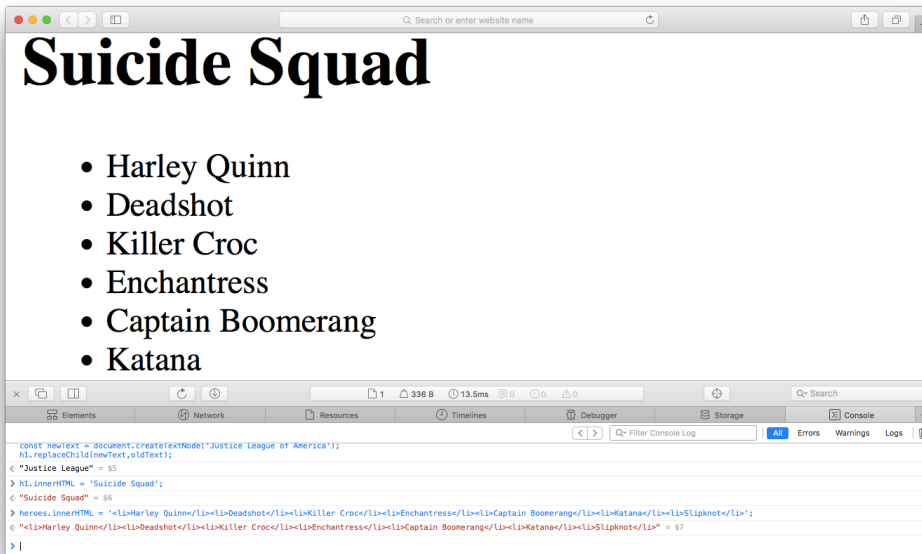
Search or enter website name

# Suicide Squad

- Harley Quinn
- Deadshot
- Killer Croc
- Enchantress
- Captain Boomerang
- Katana

1   336 B   13.5ms   0   0   0

Search

Elements   Network   Resources   Timelines   Debugger   Storage   Console

Filter Console Log   All   Errors   Warnings   Logs

const newText = document.createTextNode('Justice League of America');
h1.replaceChild(newText,oldText);
< "Justice League" = $5
> h1.innerHTML = 'Suicide Squad';
< "Suicide Squad" = $6
> heroes.innerHTML = '<li>Harley Quinn</li><li>Deadshot</li><li>Killer Croc</li><li>Enchantress</li><li>Captain Boomerang</li><li>Katana</li><li>Slipknot</li>';
< "<li>Harley Quinn</li><li>Deadshot</li><li>Killer Croc</li><li>Enchantress</li><li>Captain Boomerang</li><li>Katana</li><li>Slipknot</li>" = $7
>